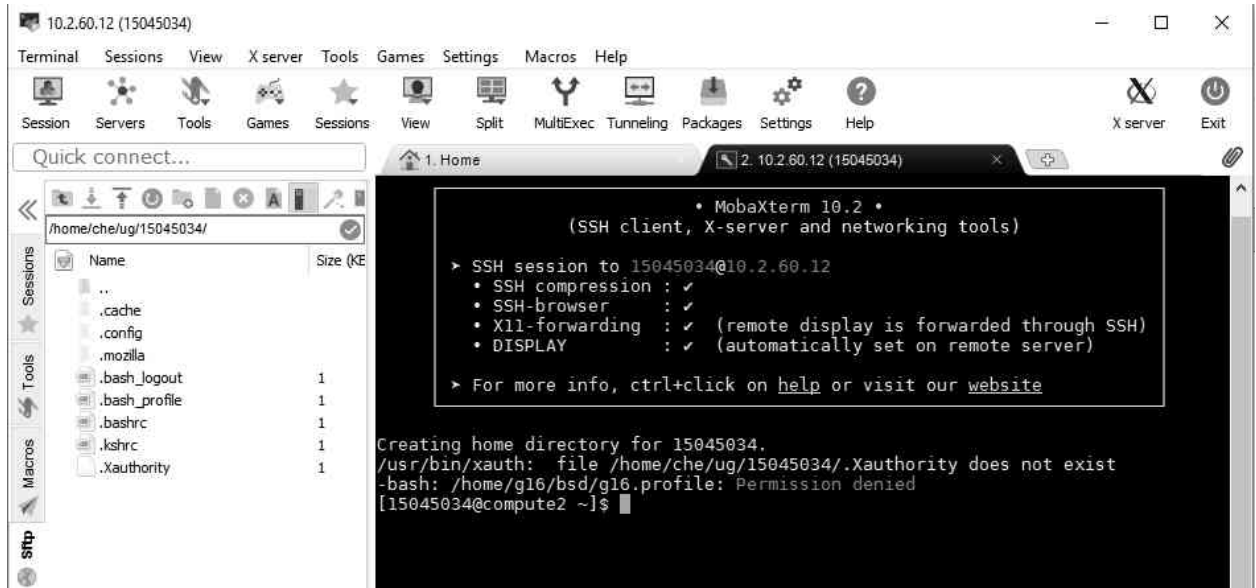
10.2.60.12 (15045034)

Terminal Sessions View X server Tools Games Settings Macros Help

Session Servers Tools Games Sessions View Split MultiExec Tunneling Packages Settings Help X server Exit

Quick connect...

1. Home

2. 10.2.60.12 (15045034)

/home/che/ug/15045034/

Sessions Tools Macros Sftp

| Name | Size (KE |
|---|---|
| .. | |
| .cache | |
| .config | |
| .mozilla | |
| .bash_logout | 1 |
| .bash_profile | 1 |
| .bashrc | 1 |
| .kshrc | 1 |
| .Xauthority | 1 |

• MobaXterm 10.2 •
(SSH client, X-server and networking tools)

➤ SSH session to 15045034@10.2.60.12
• SSH compression : ✔
• SSH-browser : ✔
• X11-forwarding : ✔ (remote display is forwarded through SSH)
• DISPLAY : ✔ (automatically set on remote server)

➤ For more info, ctrl+click on help or visit our website

Creating home directory for 15045034.
/usr/bin/xauth: file /home/che/ug/15045034/.Xauthority does not exist
-bash: /home/g16/bsd/g16.profile: Permission denied
[15045034@compute2 ~]$